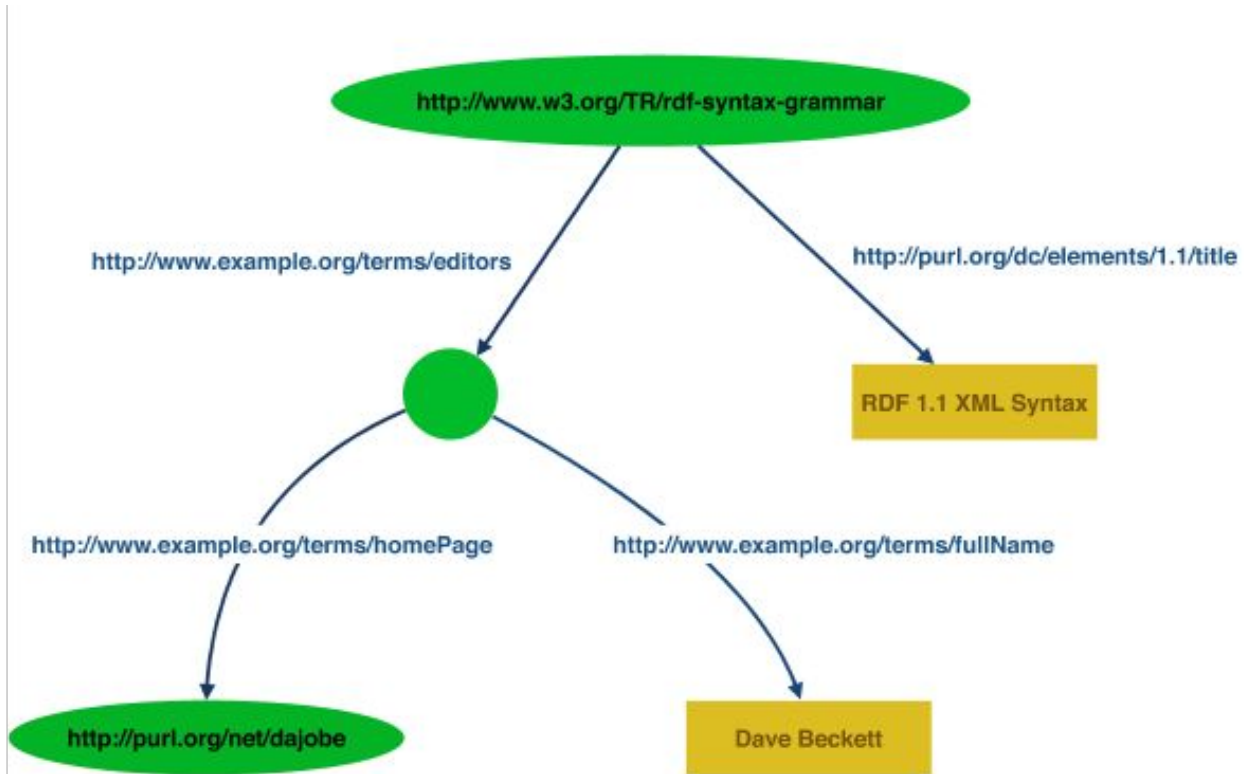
http://www.w3.org/TR/rdf-syntax-grammar

http://www.example.org/terms/editors

http://purl.org/dc/elements/1.1/title

RDF 1.1 XML Syntax

http://www.example.org/terms/homePage

http://www.example.org/terms/fullName

http://purl.org/net/dajobe

Dave Beckett